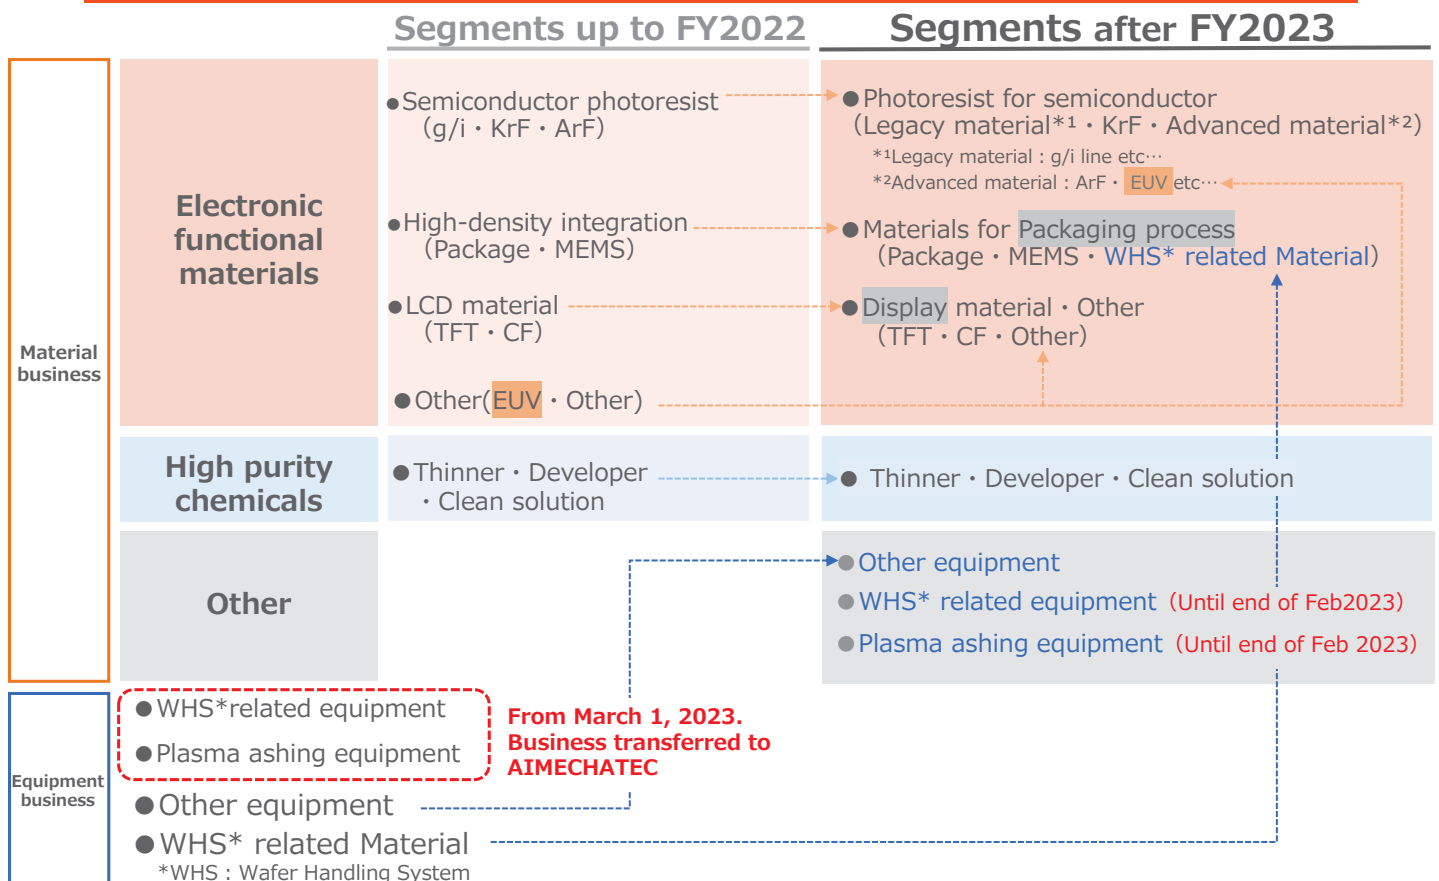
Segments up to FY2022

Segments after FY2023

Material business

Electronic functional materials

●Semiconductor photoresist (g/i・KrF・ArF)

●High-density integration (Package・MEMS)

●LCD material (TFT・CF)

●Other(EUV・Other)

●Photoresist for semiconductor (Legacy material*¹・KrF・Advanced material*²)

*¹Legacy material : g/i line etc…

*²Advanced material : ArF・EUV etc…

●Materials for Packaging process (Package・MEMS・WHS* related Material)

●Display material・Other (TFT・CF・Other)

High purity chemicals

●Thinner・Developer ・Clean solution

● Thinner・Developer・Clean solution

Other

●Other equipment

●WHS* related equipment (Until end of Feb2023)

●Plasma ashing equipment (Until end of Feb 2023)

Equipment business

●WHS*related equipment

●Plasma ashing equipment

From March 1, 2023. Business transferred to AIMECHATEC

●Other equipment

●WHS* related Material

*WHS : Wafer Handling System